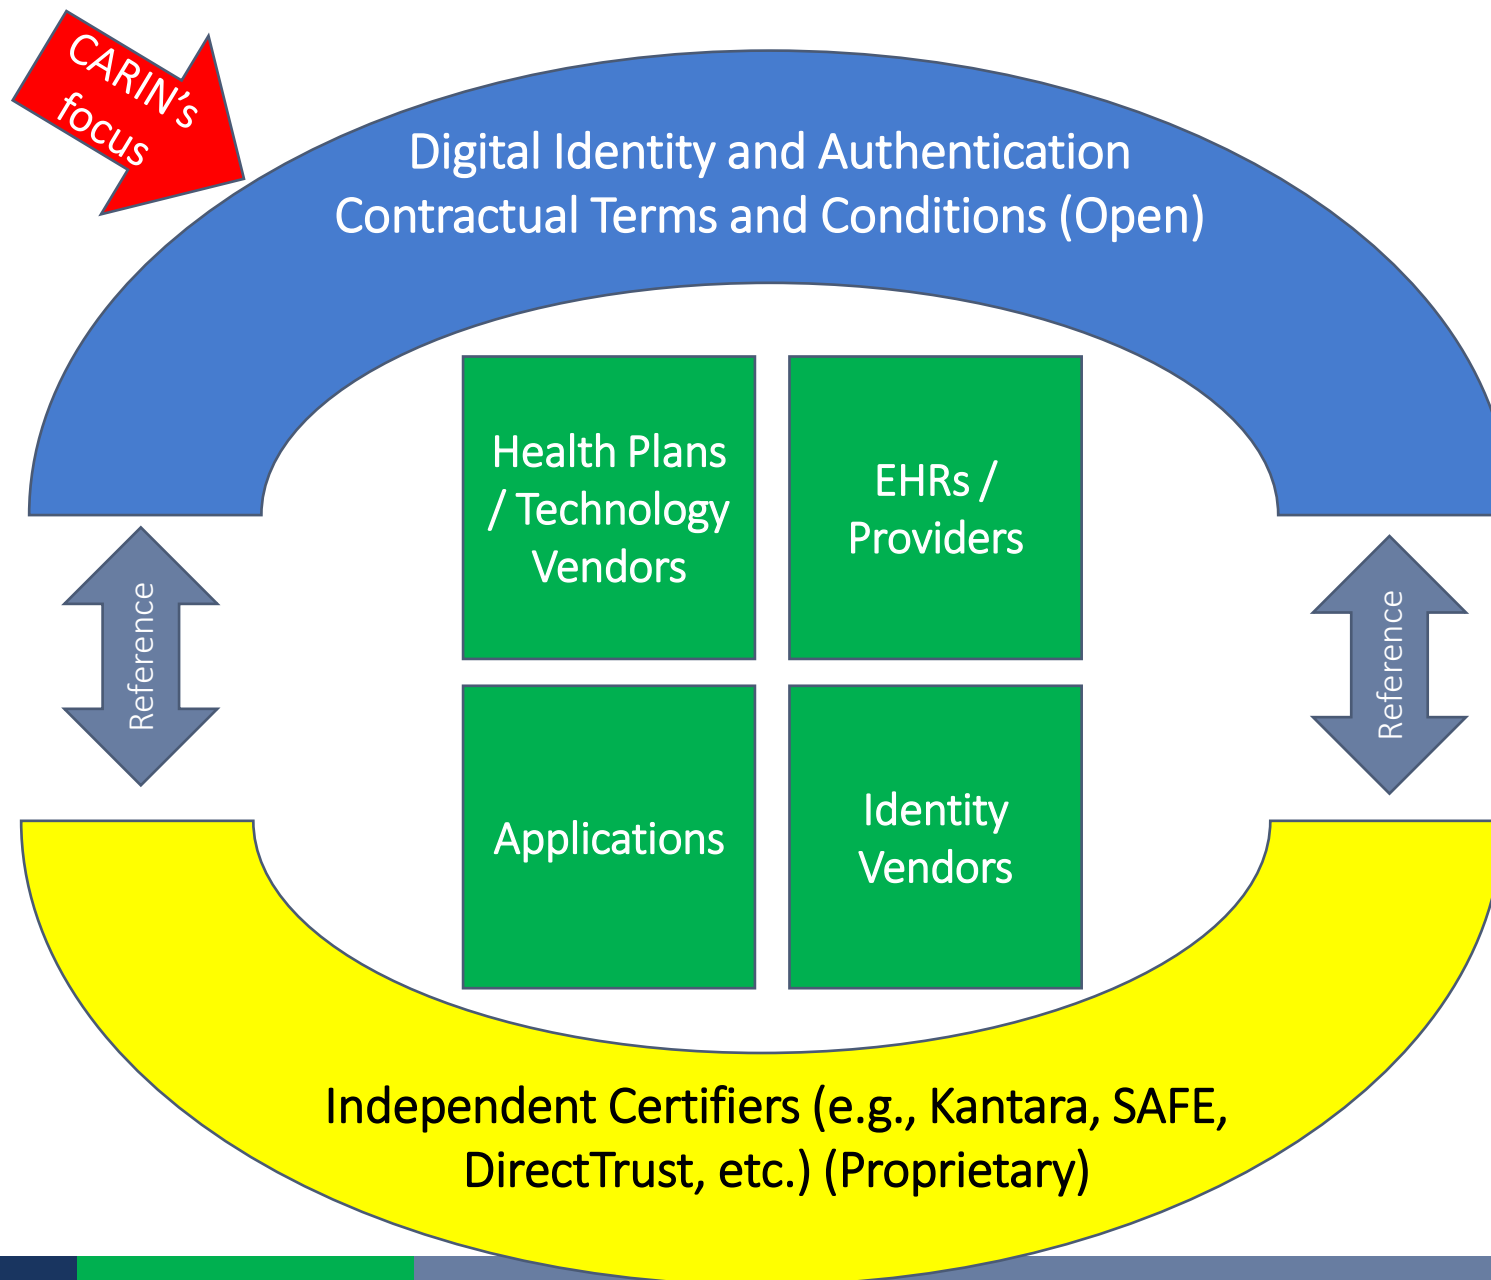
CARIN's focus

Digital Identity and Authentication
Contractual Terms and Conditions (Open)

Health Plans / Technology Vendors

EHRs / Providers

Reference

Reference

Applications

Identity Vendors

Independent Certifiers (e.g., Kantara, SAFE, DirectTrust, etc.) (Proprietary)